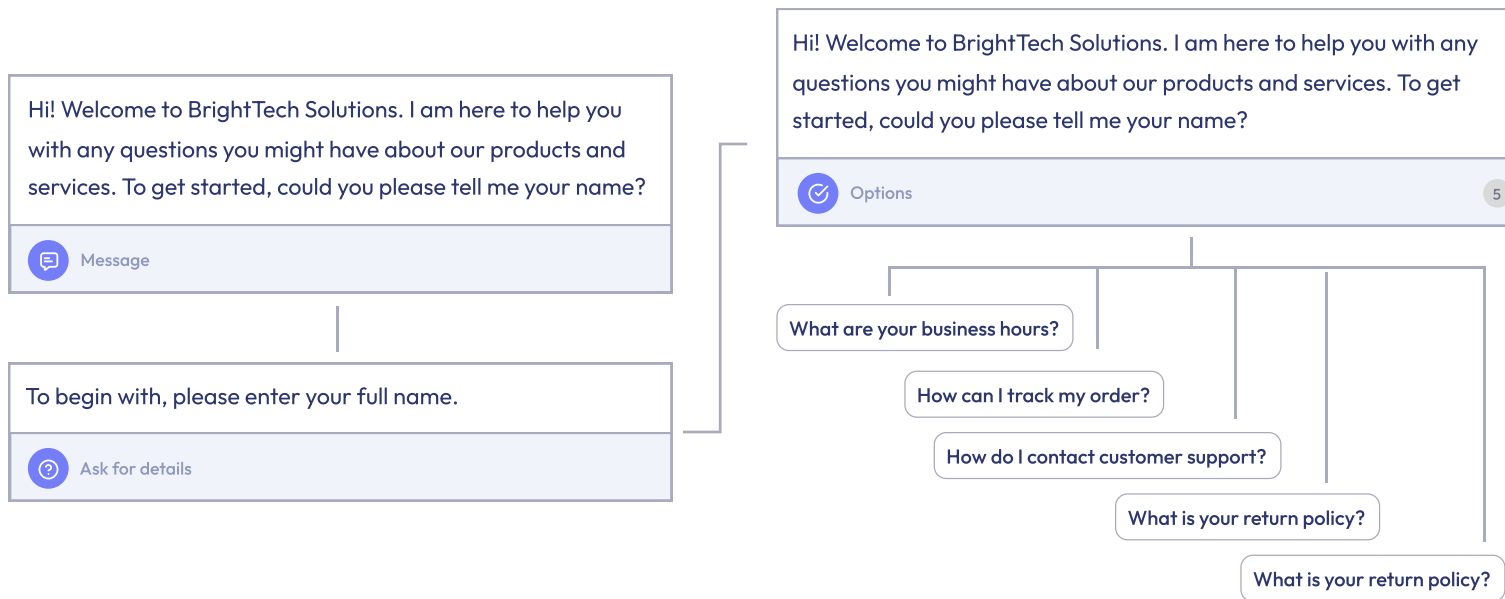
Hi! Welcome to BrightTech Solutions. I am here to help you with any questions you might have about our products and services. To get started, could you please tell me your name?

Message

To begin with, please enter your full name.

Ask for details

Hi! Welcome to BrightTech Solutions. I am here to help you with any questions you might have about our products and services. To get started, could you please tell me your name?

Options

5

What are your business hours?

How can I track my order?

How do I contact customer support?

What is your return policy?

What is your return policy?